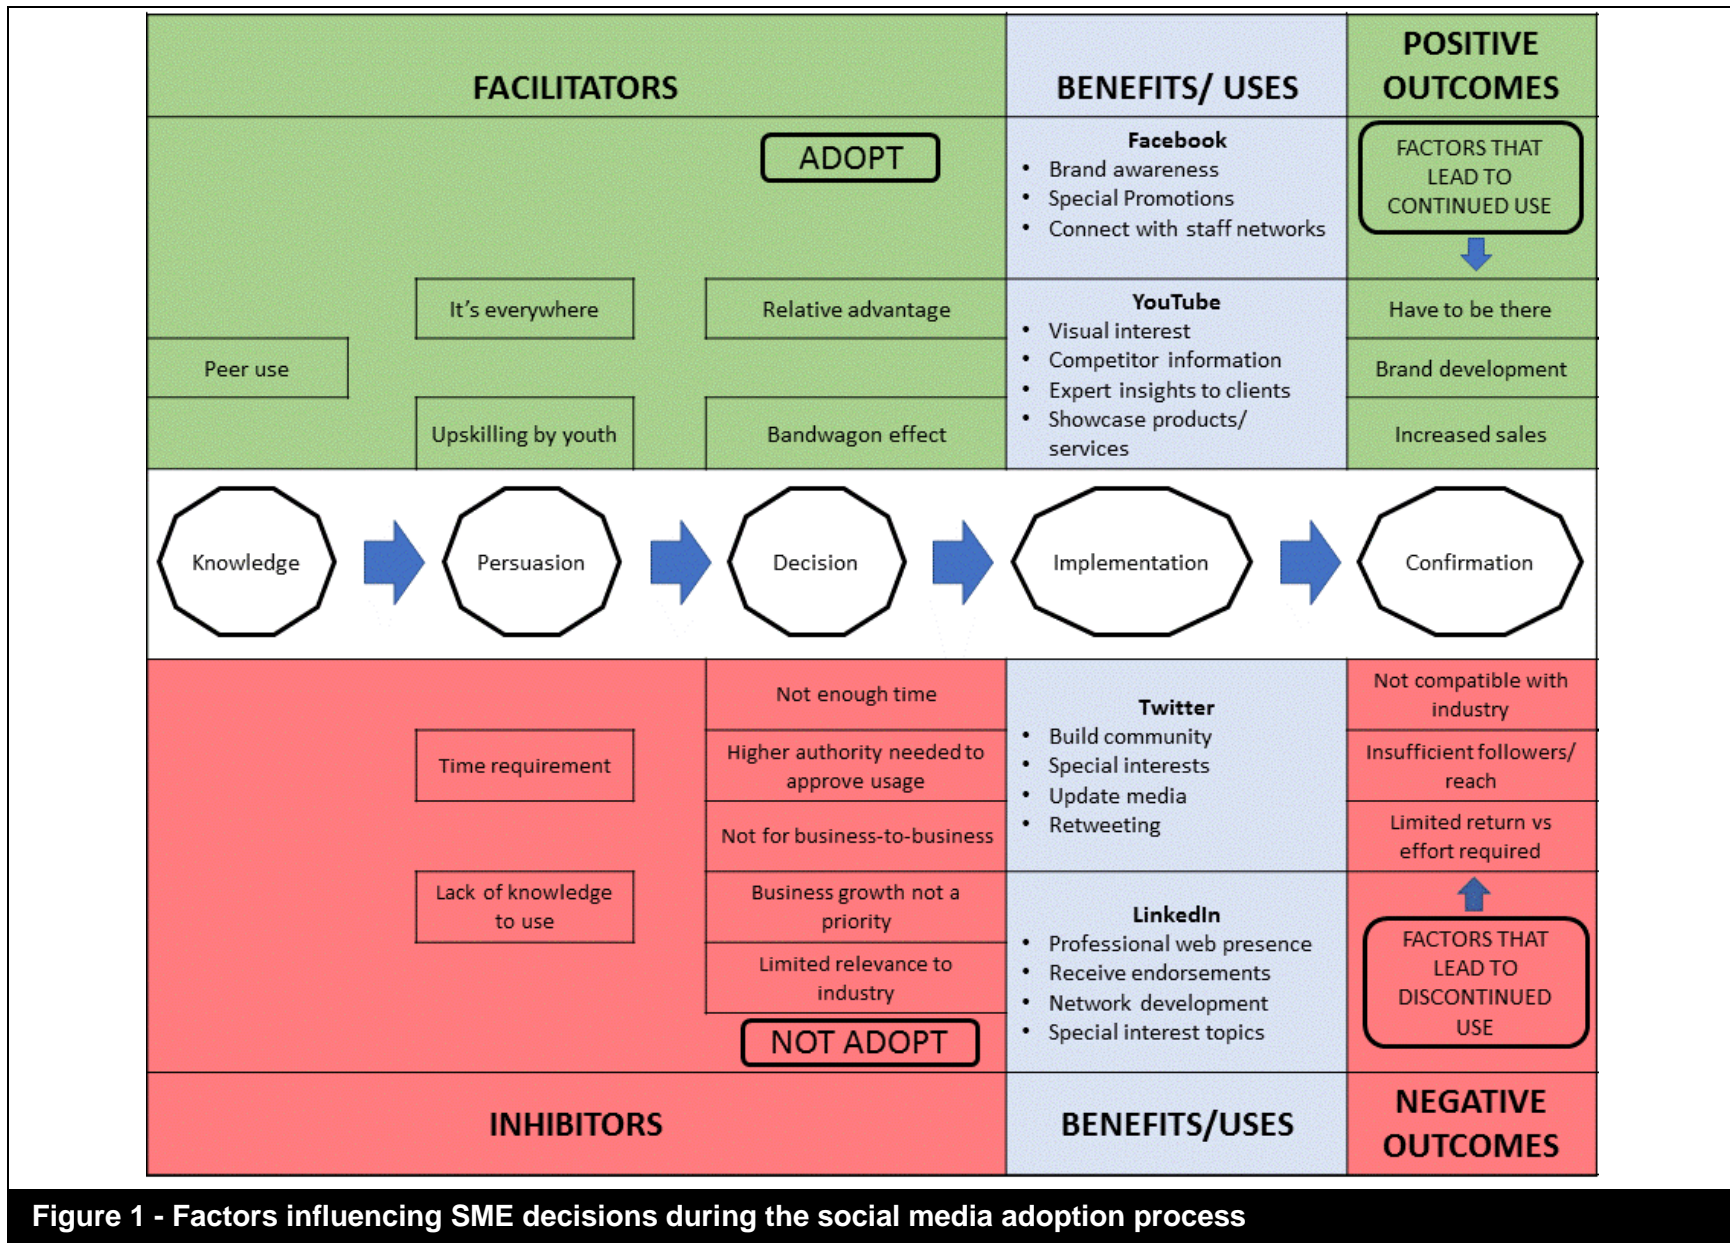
FACILITATORS

BENEFITS/ USES

POSITIVE OUTCOMES

ADOPT

Facebook
- Brand awareness
- Special Promotions
- Connect with staff networks

FACTORS THAT LEAD TO CONTINUED USE

It's everywhere

Relative advantage

YouTube
- Visual interest
- Competitor information
- Expert insights to clients
- Showcase products/ services

Have to be there

Peer use

Brand development

Upskilling by youth

Bandwagon effect

Increased sales

Knowledge

Persuasion

Decision

Implementation

Confirmation

Not enough time

Twitter
- Build community
- Special interests
- Update media
- Retweeting

Not compatible with industry

Time requirement

Higher authority needed to approve usage

Insufficient followers/ reach

Not for business-to-business

Limited return vs effort required

Lack of knowledge to use

Business growth not a priority

LinkedIn
- Professional web presence
- Receive endorsements
- Network development
- Special interest topics

Limited relevance to industry

FACTORS THAT LEAD TO DISCONTINUED USE

NOT ADOPT

INHIBITORS

BENEFITS/USES

NEGATIVE OUTCOMES

Figure 1 - Factors influencing SME decisions during the social media adoption process